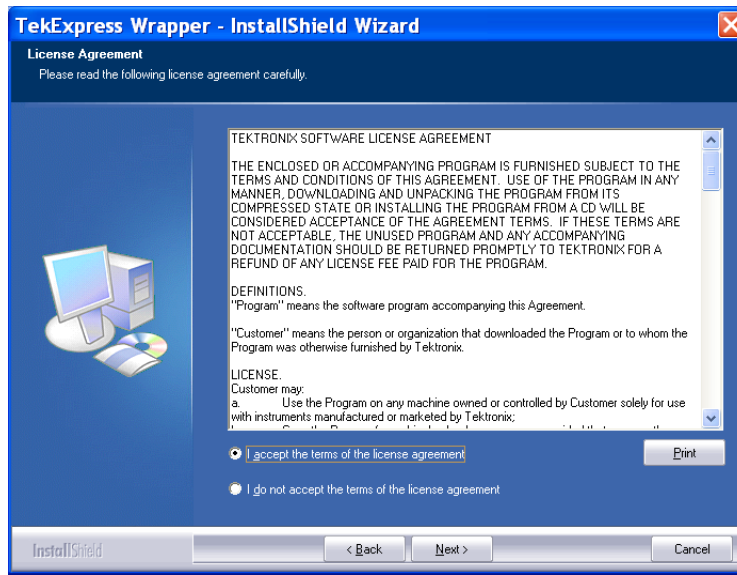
TekExpress Wrapper - InstallShield Wizard

License Agreement

Please read the following license agreement carefully.

TEKTRONIX SOFTWARE LICENSE AGREEMENT

THE ENCLOSED OR ACCOMPANYING PROGRAM IS FURNISHED SUBJECT TO THE TERMS AND CONDITIONS OF THIS AGREEMENT. USE OF THE PROGRAM IN ANY MANNER, DOWNLOADING AND UNPACKING THE PROGRAM FROM ITS COMPRESSED STATE OR INSTALLING THE PROGRAM FROM A CD WILL BE CONSIDERED ACCEPTANCE OF THE AGREEMENT TERMS. IF THESE TERMS ARE NOT ACCEPTABLE, THE UNUSED PROGRAM AND ANY ACCOMPANYING DOCUMENTATION SHOULD BE RETURNED PROMPTLY TO TEKTRONIX FOR A REFUND OF ANY LICENSE FEE PAID FOR THE PROGRAM.

DEFINITIONS.
"Program" means the software program accompanying this Agreement.

"Customer" means the person or organization that downloaded the Program or to whom the Program was otherwise furnished by Tektronix.

LICENSE.
Customer may:
a. Use the Program on any machine owned or controlled by Customer solely for use with instruments manufactured or marketed by Tektronix;
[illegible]

I accept the terms of the license agreement

Print

I do not accept the terms of the license agreement

InstallShield

< Back

Next >

Cancel